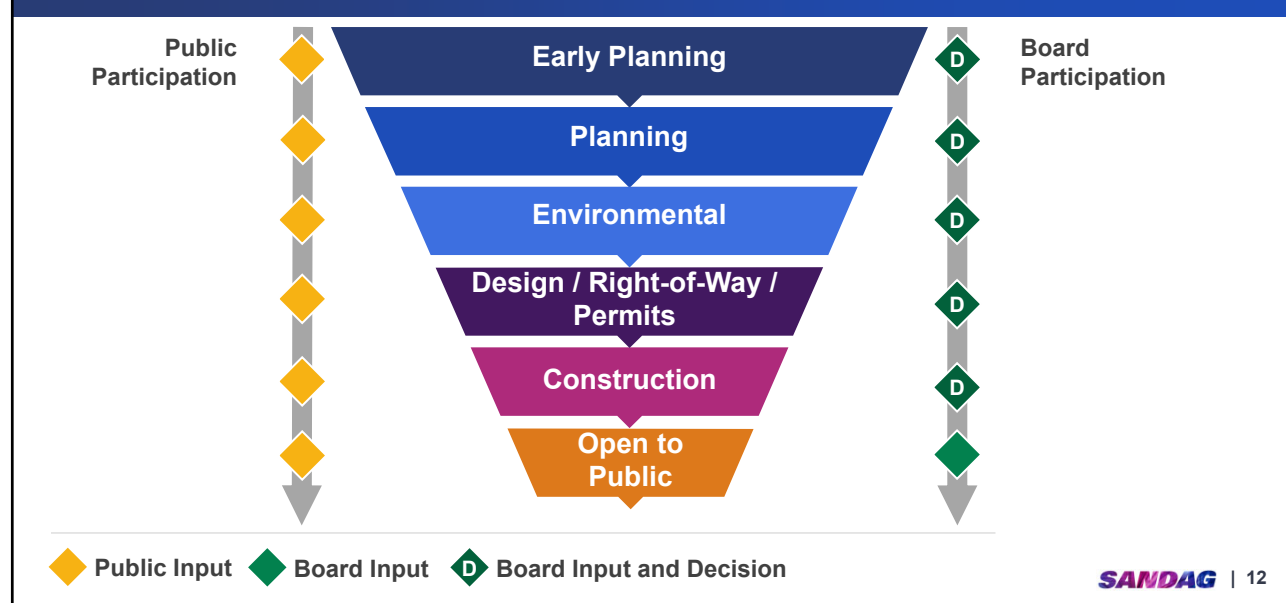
Public Participation

Early Planning

Planning

Environmental

Design / Right-of-Way / Permits

Construction

Open to Public

Board Participation

D

D

D

D

D

Public Input Board Input D Board Input and Decision

SANDAG | 12